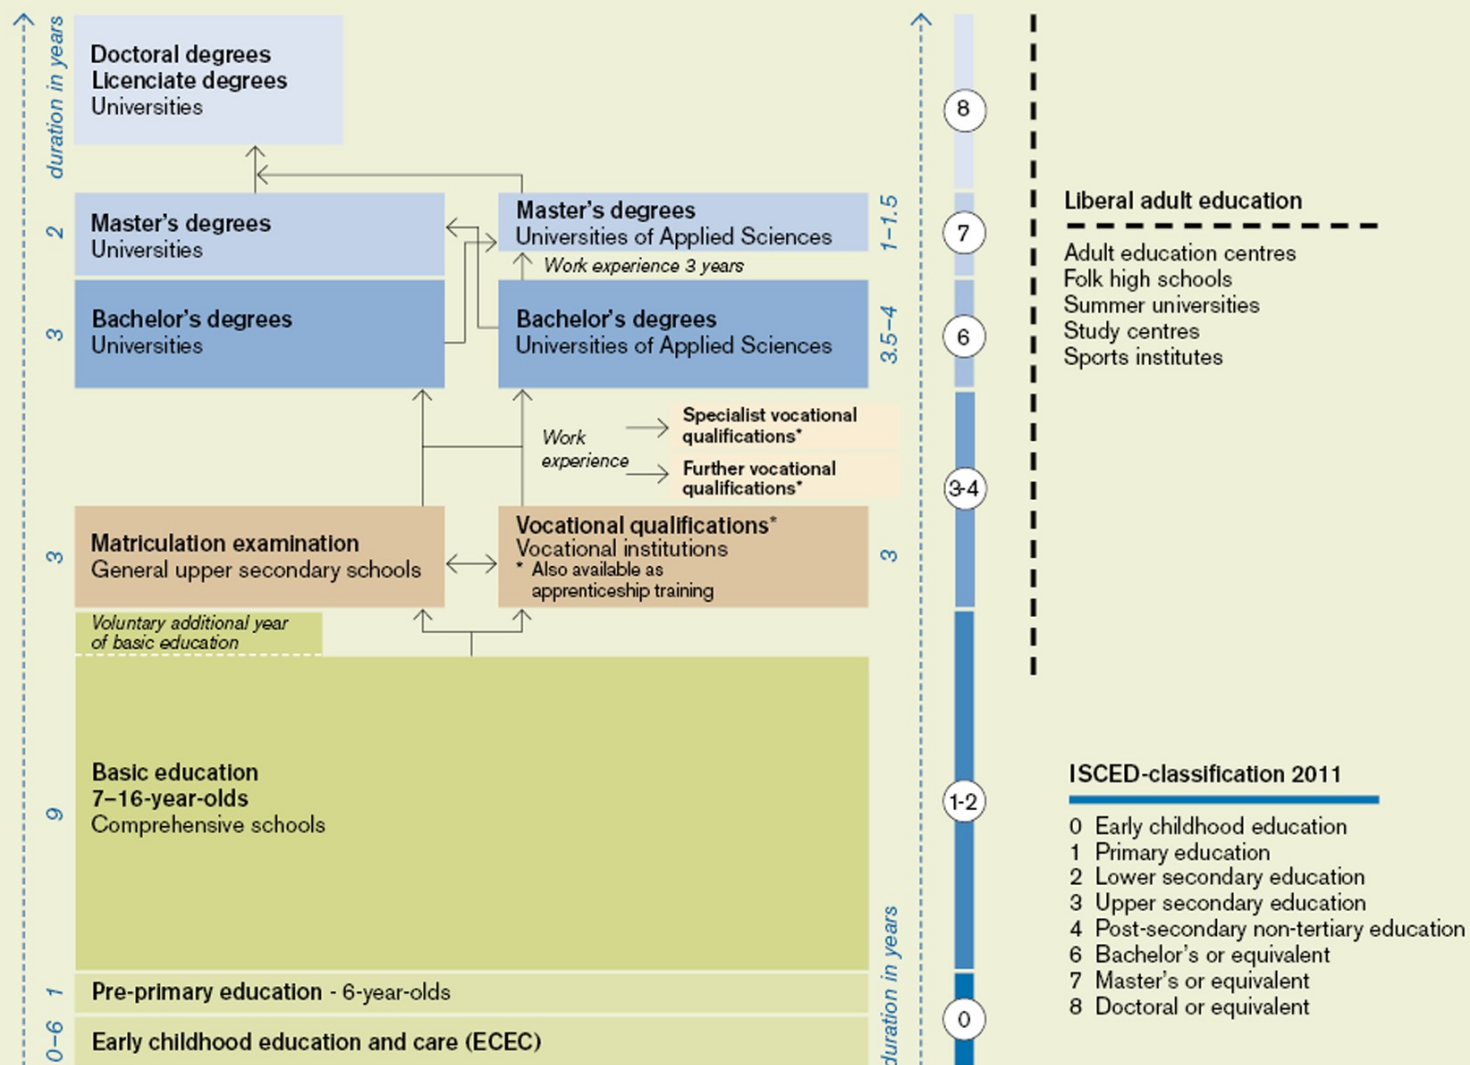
duration in years

Doctoral degrees
Licenciate degrees
Universities

2
Master's degrees
Universities

Master's degrees
Universities of Applied Sciences
1–1.5

Work experience 3 years

3
Bachelor's degrees
Universities

Bachelor's degrees
Universities of Applied Sciences
3.5–4

Work experience

Specialist vocational qualifications*

Further vocational qualifications*

3
Matriculation examination
General upper secondary schools

Vocational qualifications*
Vocational institutions
* Also available as apprenticeship training
3

Voluntary additional year of basic education

9
Basic education
7–16-year-olds
Comprehensive schools

1
Pre-primary education - 6-year-olds

0–6
Early childhood education and care (ECEC)

duration in years

8
7
6
3-4
1-2
0

Liberal adult education

Adult education centres
Folk high schools
Summer universities
Study centres
Sports institutes

ISCED-classification 2011

0 Early childhood education
1 Primary education
2 Lower secondary education
3 Upper secondary education
4 Post-secondary non-tertiary education
6 Bachelor's or equivalent
7 Master's or equivalent
8 Doctoral or equivalent